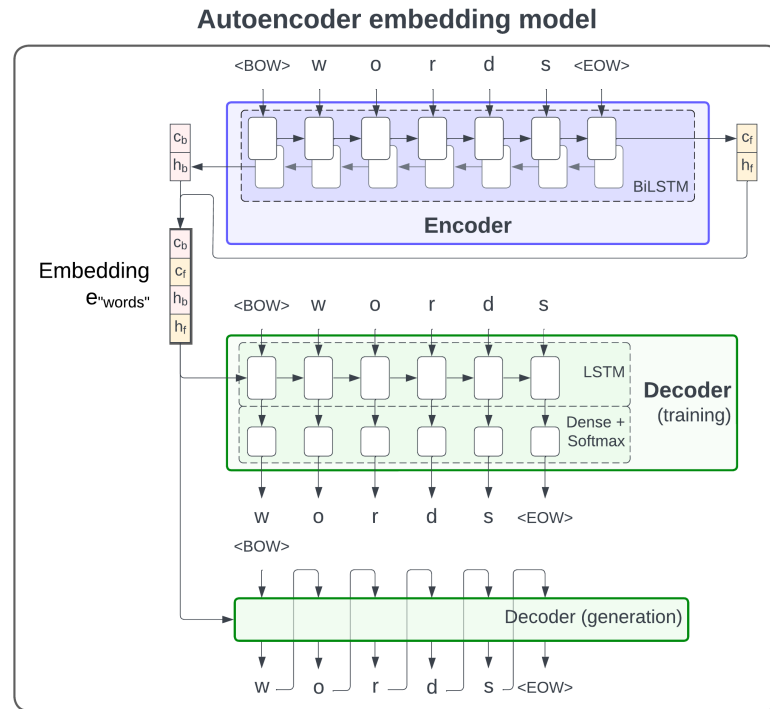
Autoencoder embedding model

<BOW> w o r d s <EOW>

$c_b$
$h_b$

BiLSTM

$c_f$
$h_f$

Encoder

Embedding
$e_{\text{"words"}}$

$c_b$
$c_f$
$h_b$
$h_f$

<BOW> w o r d s

LSTM

Decoder
(training)

Dense + Softmax

w o r d s <EOW>

<BOW>

Decoder (generation)

w o r d s <EOW>